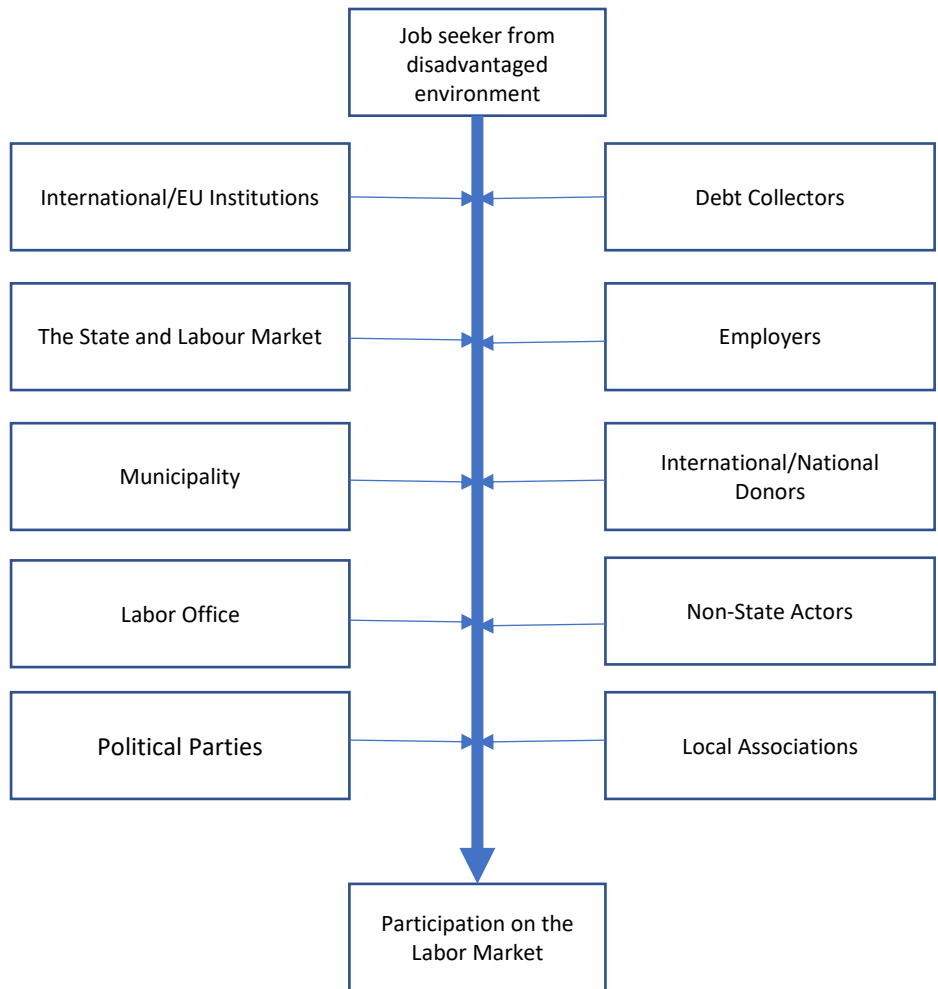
Job seeker from disadvantaged environment

International/EU Institutions

Debt Collectors

The State and Labour Market

Employers

Municipality

International/National Donors

Labor Office

Non-State Actors

Political Parties

Local Associations

Participation on the Labor Market